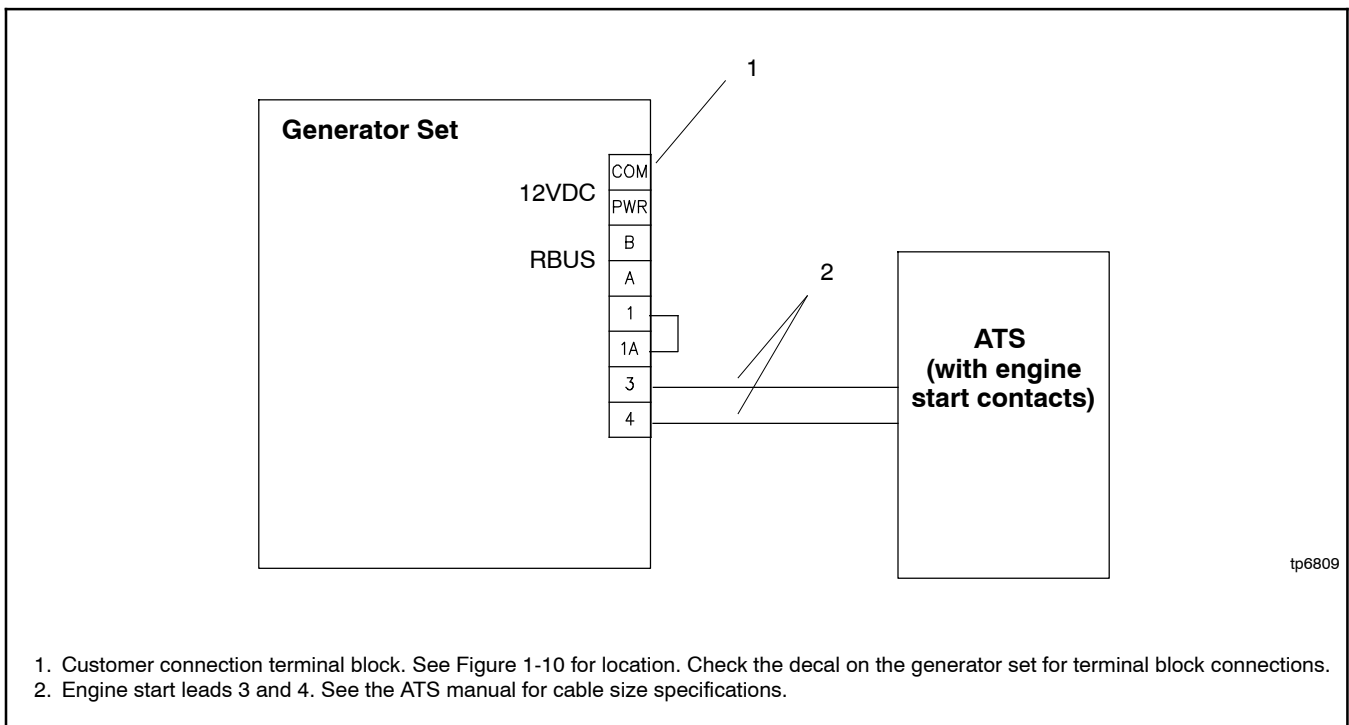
1

Generator Set

12VDC

RBUS

COM
PWR
B
A
1
1A
3
4

2

ATS
(with engine
start contacts)

tp6809

1. Customer connection terminal block. See Figure 1-10 for location. Check the decal on the generator set for terminal block connections.
2. Engine start leads 3 and 4. See the ATS manual for cable size specifications.